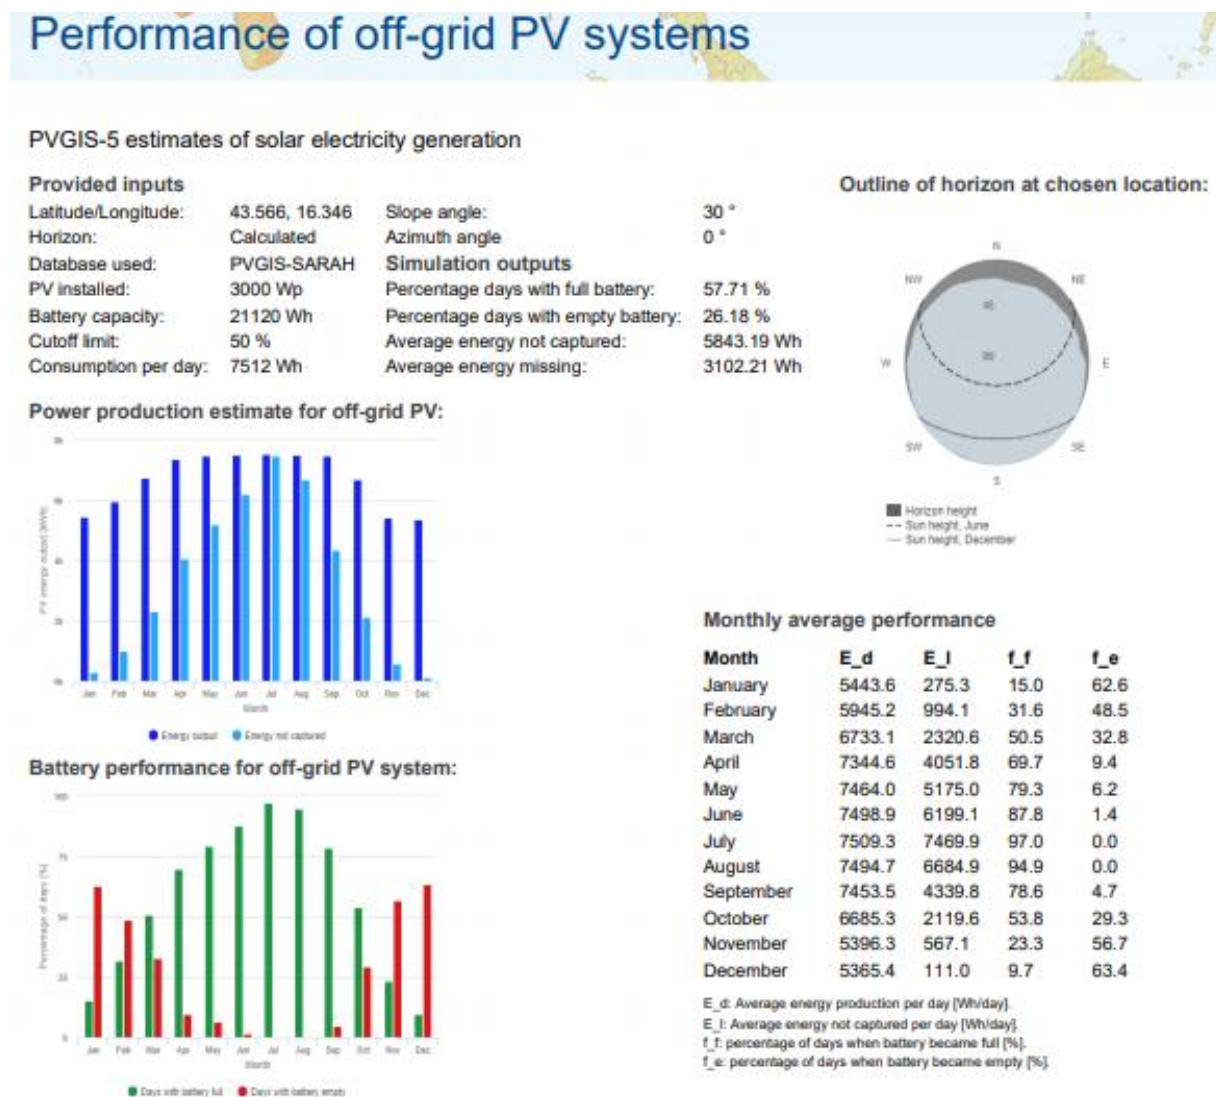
Performance of off-grid PV systems

PVGIS-5 estimates of solar electricity generation

Provided inputs

| | | | |
|---|---|---|---|
| Latitude/Longitude: | 43.566, 16.346 | Slope angle: | 30 ° |
| Horizon: | Calculated | Azimuth angle | 0 ° |
| Database used: | PVGIS-SARAH | Simulation outputs | |
| PV installed: | 3000 Wp | Percentage days with full battery: | 57.71 % |
| Battery capacity: | 21120 Wh | Percentage days with empty battery: | 26.18 % |
| Cutoff limit: | 50 % | Average energy not captured: | 5843.19 Wh |
| Consumption per day: | 7512 Wh | Average energy missing: | 3102.21 Wh |

Outline of horizon at chosen location:

N
NW
NE
W
E
SW
SE
S

Horizon height
Sun height, June
Sun height, December

Power production estimate for off-grid PV:

Jan Feb Mar Apr May Jun Jul Aug Sep Oct Nov Dec
Month

Energy output  Energy not captured

Battery performance for off-grid PV system:

100
75
50
25
0

Percentage of days [%]

Jan Feb Mar Apr May Jun Jul Aug Sep Oct Nov Dec
Month

Days with battery full  Days with battery empty

Monthly average performance

| Month | E_d | E_l | f_f | f_e |
|---|---|---|---|---|
| January | 5443.6 | 275.3 | 15.0 | 62.6 |
| February | 5945.2 | 994.1 | 31.6 | 48.5 |
| March | 6733.1 | 2320.6 | 50.5 | 32.8 |
| April | 7344.6 | 4051.8 | 69.7 | 9.4 |
| May | 7464.0 | 5175.0 | 79.3 | 6.2 |
| June | 7498.9 | 6199.1 | 87.8 | 1.4 |
| July | 7509.3 | 7469.9 | 97.0 | 0.0 |
| August | 7494.7 | 6684.9 | 94.9 | 0.0 |
| September | 7453.5 | 4339.8 | 78.6 | 4.7 |
| October | 6685.3 | 2119.6 | 53.8 | 29.3 |
| November | 5396.3 | 567.1 | 23.3 | 56.7 |
| December | 5365.4 | 111.0 | 9.7 | 63.4 |

E_d: Average energy production per day [Wh/day].
E_l: Average energy not captured per day [Wh/day].
f_f: percentage of days when battery became full [%].
f_e: percentage of days when battery became empty [%].